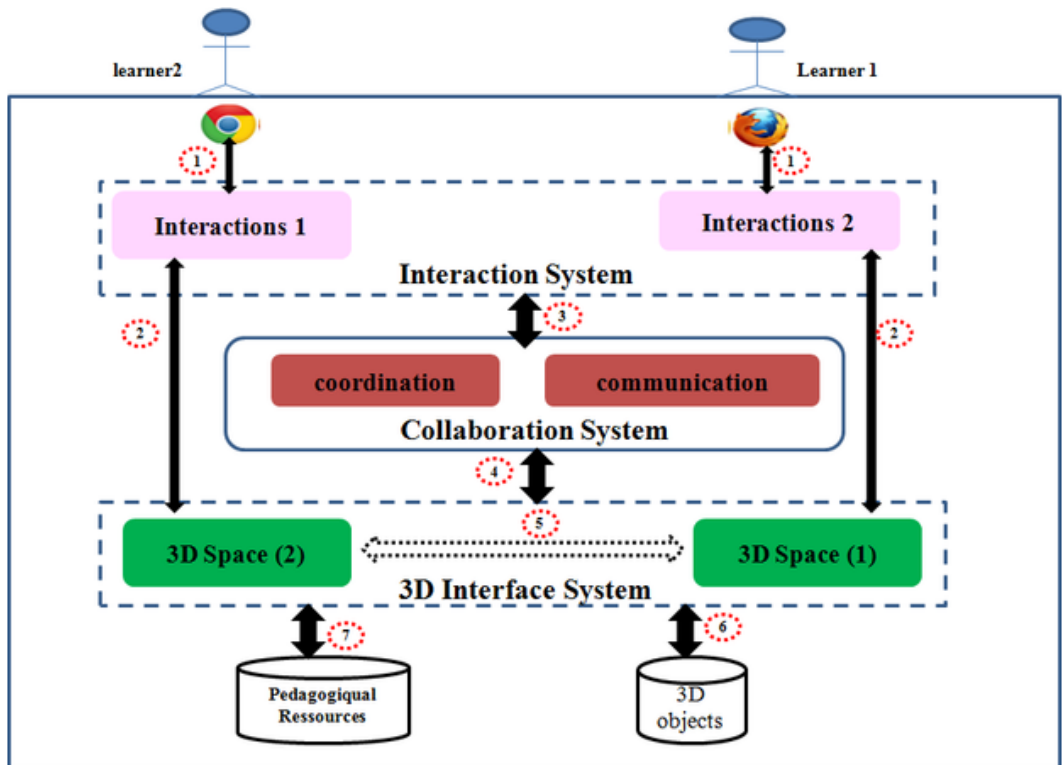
learner2

Learner 1

1

1

Interactions 1

Interactions 2

Interaction System

2

3

2

coordination

communication

Collaboration System

4

5

3D Space (2)

3D Space (1)

3D Interface System

7

6

Pedagogiqual Ressources

3D objects